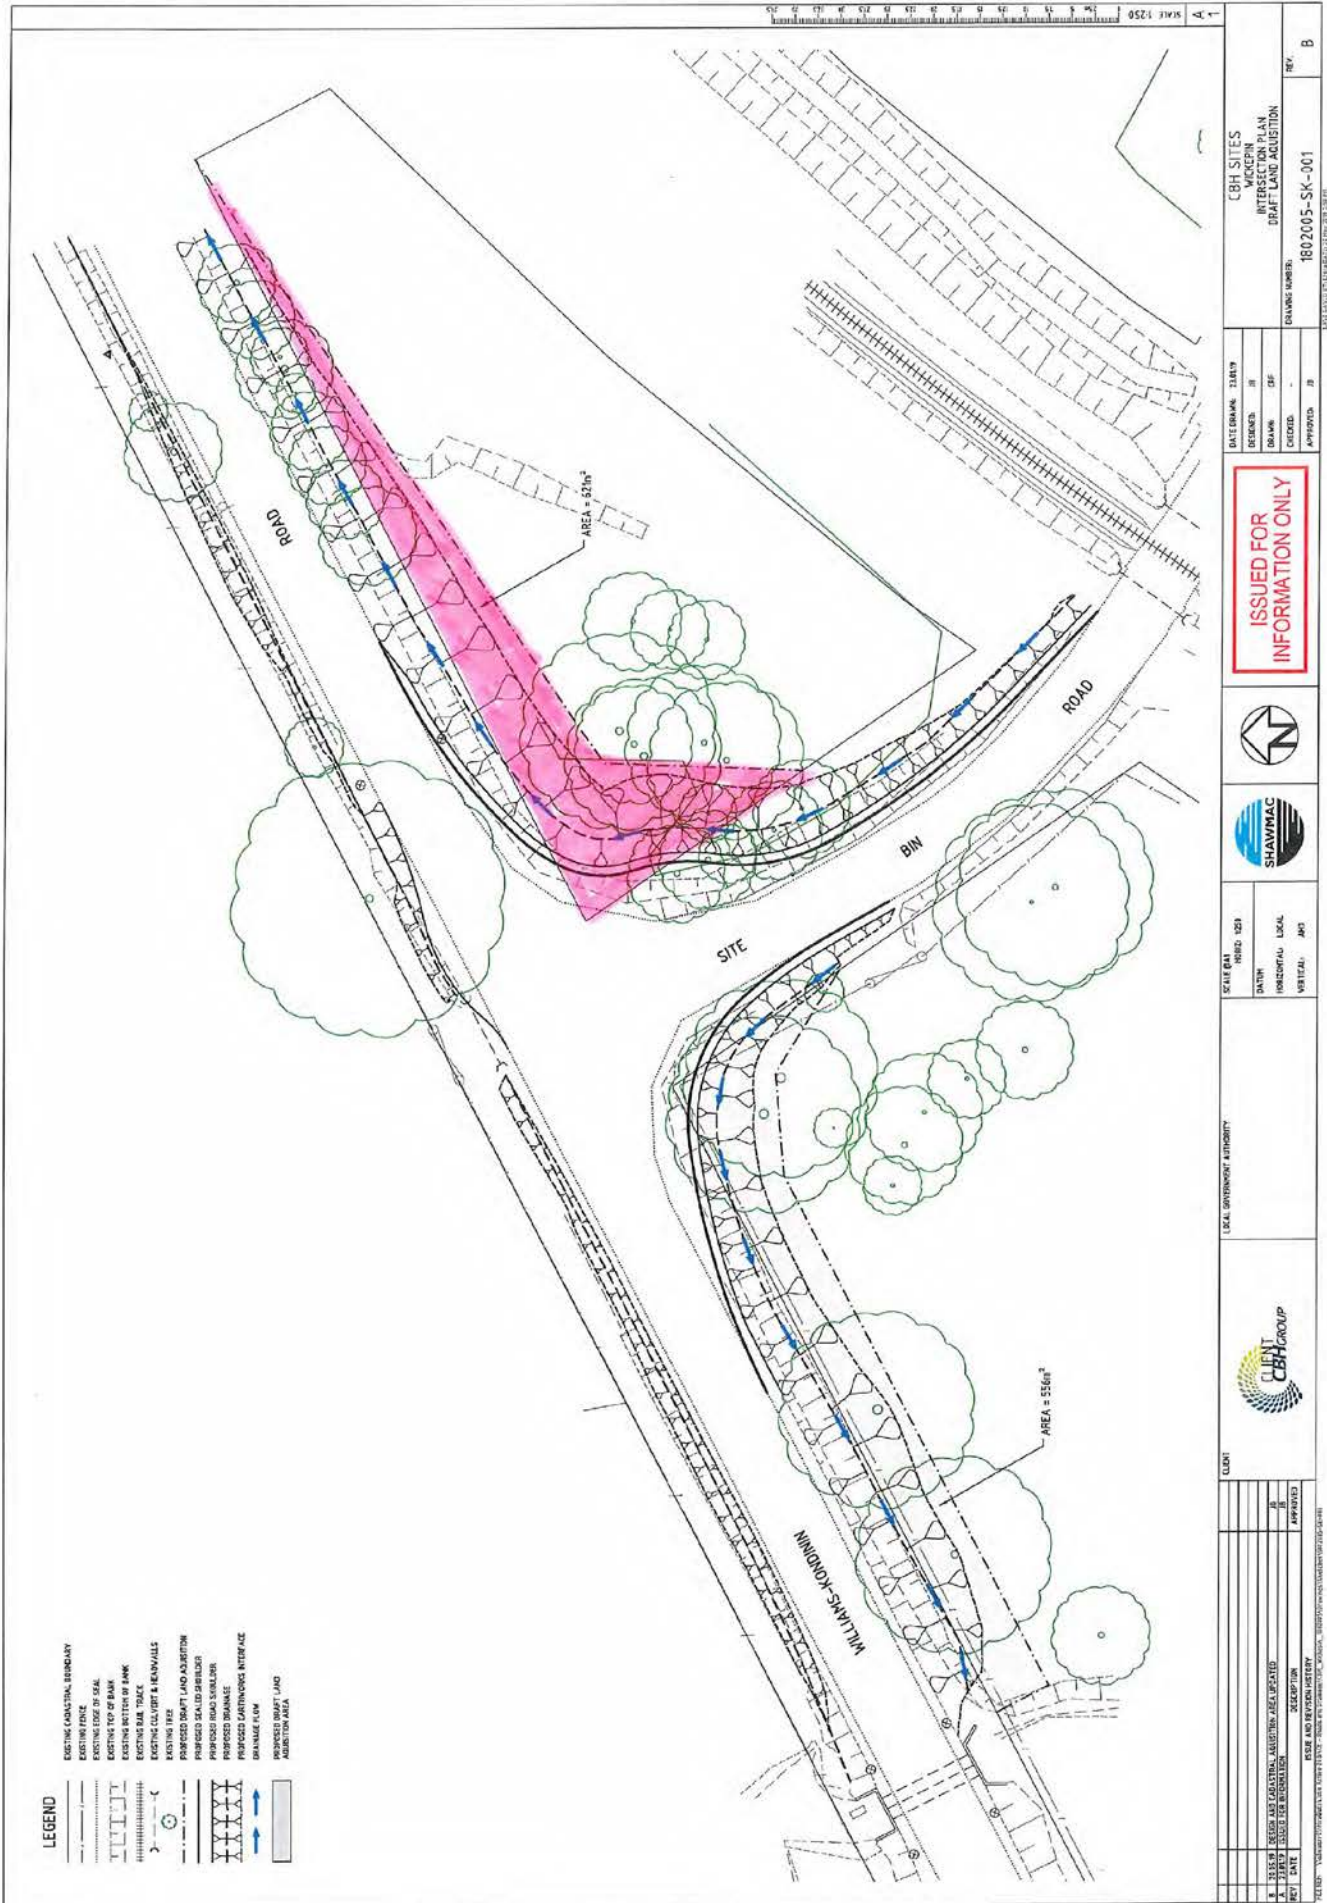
ROAD

AREA = 521m$^2$

ROAD

BIN

SITE

WILLIAMS-KONDININ

AREA = 556m$^2$

LEGEND

EXISTING CADASTRAL BOUNDARY
EXISTING FENCE
EXISTING EDGE OF SEAL
EXISTING TOP OF BANK
EXISTING BOTTOM OF BANK
EXISTING RAIL TRACK
EXISTING CULVERT & HEADWALLS
EXISTING TREE
PROPOSED DRAFT LAND AQUISITION
PROPOSED SEALED SHOULDER
PROPOSED ROAD SHOULDER
PROPOSED DRAINAGE
PROPOSED EARTHWORKS INTERFACE
DRAINAGE FLOW
PROPOSED DRAFT LAND AQUISITION AREA

SCALE 1:250

A1

| REV | DATE | DESCRIPTION | | APPROVED |
|---|---|---|---|---|
| B | 23.05.19 | DESIGN AND CADASTRAL AQUISITION AREA UPDATED | JB | JB |
| A | 23.01.19 | ISSUED FOR INFORMATION | JB | JB |
| | | ISSUE AND REVISION HISTORY | | |

CLIENT

CLIENT CBH GROUP

LOCAL GOVERNMENT AUTHORITY

SCALE @A1 HORIZ: 1:250
DATUM
HORIZONTAL: LOCAL
VERTICAL: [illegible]

SHAWMAC

ISSUED FOR INFORMATION ONLY

DATE DRAWN: 23.01.19
DESIGNED: JB
DRAWN: CBF
CHECKED: -
APPROVED: JB

CBH SITES
WICKEPIN
INTERSECTION PLAN
DRAFT LAND AQUISITION

DRAWING NUMBER:
1802005-SK-001

REV.
B